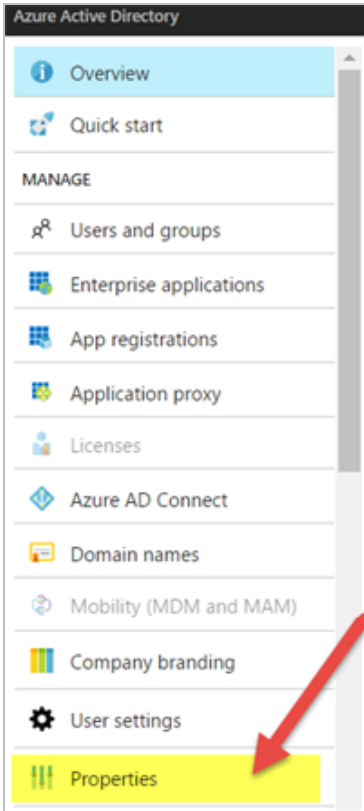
Azure Active Directory

Overview

Quick start

MANAGE

Users and groups

Enterprise applications

App registrations

Application proxy

Licenses

Azure AD Connect

Domain names

Mobility (MDM and MAM)

Company branding

User settings

Properties